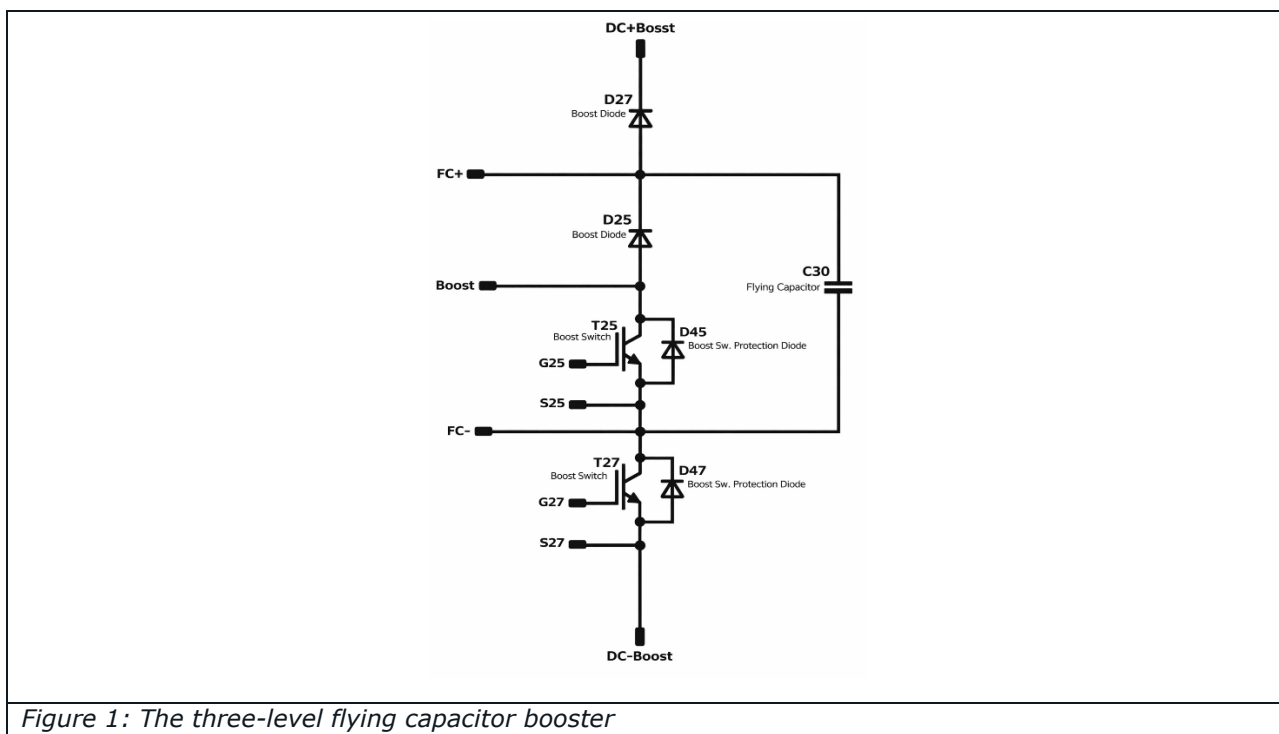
DC+Bosst

D27
Boost Diode

FC+

D25
Boost Diode

C30
Flying Capacitor

Boost

T25
Boost Switch

D45
Boost Sw. Protection Diode

G25

S25

FC-

T27
Boost Switch

D47
Boost Sw. Protection Diode

G27

S27

DC-Boost

Figure 1: The three-level flying capacitor booster